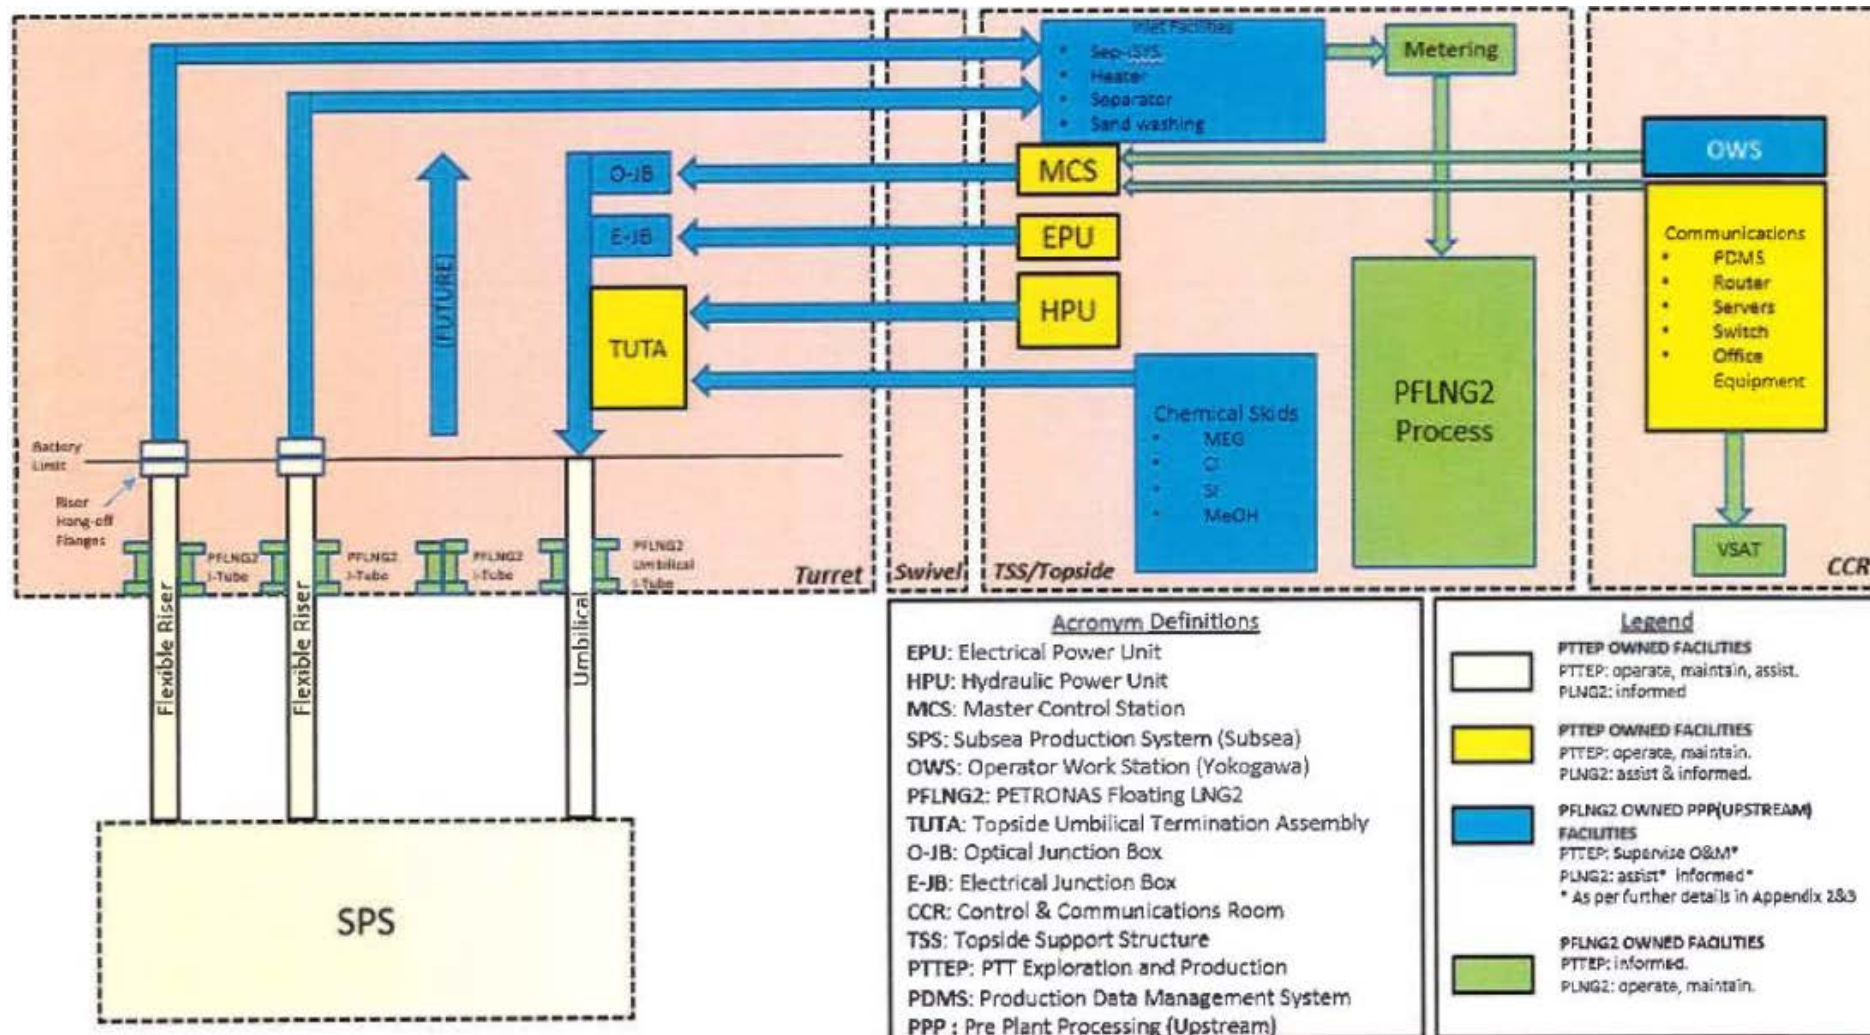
Inlet Facilities
• Sep-iSYS
• Heater
• Separator
• Sand washing

Metering

MCS

EPU

HPU

O-JB

E-JB

TUTA

(FUTURE)

OWS

Communications
• PDMS
• Router
• Servers
• Switch
• Office Equipment

Chemical Skids
• MEG
• CI
• SI
• MeOH

PFLNG2 Process

VSAT

Battery Limit

Riser Hang-off Flanges

PFLNG2 I-Tube

PFLNG2 I-Tube

PFLNG2 I-Tube

PFLNG2 Umbilical I-Tube

Turret

Swivel

TSS/Topside

CCR

Flexible Riser

Flexible Riser

Umbilical

SPS

Acronym Definitions
EPU: Electrical Power Unit
HPU: Hydraulic Power Unit
MCS: Master Control Station
SPS: Subsea Production System (Subsea)
OWS: Operator Work Station (Yokogawa)
PFLNG2: PETRONAS Floating LNG2
TUTA: Topside Umbilical Termination Assembly
O-JB: Optical Junction Box
E-JB: Electrical Junction Box
CCR: Control & Communications Room
TSS: Topside Support Structure
PTTEP: PTT Exploration and Production
PDMS: Production Data Management System
PPP : Pre Plant Processing (Upstream)

Legend
PTTEP OWNED FACILITIES
PTTEP: operate, maintain, assist.
PLNG2: informed

PTTEP OWNED FACILITIES
PTTEP: operate, maintain.
PLNG2: assist & informed.

PFLNG2 OWNED PPP(UPSTREAM) FACILITIES
PTTEP: Supervise O&M*
PLNG2: assist* informed*
* As per further details in Appendix 2&3

PFLNG2 OWNED FACILITIES
PTTEP: informed.
PLNG2: operate, maintain.